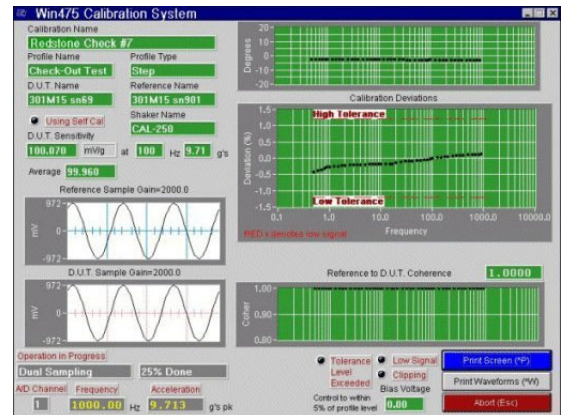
Win475 Calibration System

Calibration Name
Redstone Check #7
Profile Name
Check-Out Test
Profile Type
Step
D.U.T. Name
301M15 sn69
Reference Name
301M15 sn901
Using Self Cal
Shaker Name
CAL-250
D.U.T. Sensitivity
100.070 mV/g at 100 Hz 9.71 g's
Average 99.960

Reference Sample Gain=2000.0
972
0
-972
mV

D.U.T. Sample Gain=2000.0
972
0
-972
mV

Degrees
20
10
0
-10
-20

Calibration Deviations
1.5
1.0
0.5
0.0
-0.5
-1.0
-1.5
Deviation (%)
High Tolerance
Low Tolerance
0.1 1.0 10.0 100.0 1000.0 10000.0
Frequency
RED x denotes low signal

Reference to D.U.T. Coherence 1.0000
1.00
0.90
0.80
Coher

Operation in Progress
Dual Sampling
25% Done
A/D Channel 1
Frequency 1000.00 Hz
Acceleration 9.713 g's pk

Tolerance Level Exceeded
Low Signal
Clipping
Bias Voltage 0.00
Control to within 5% of profile level

Print Screen (^P)
Print Waveforms (^W)
Abort (Esc)